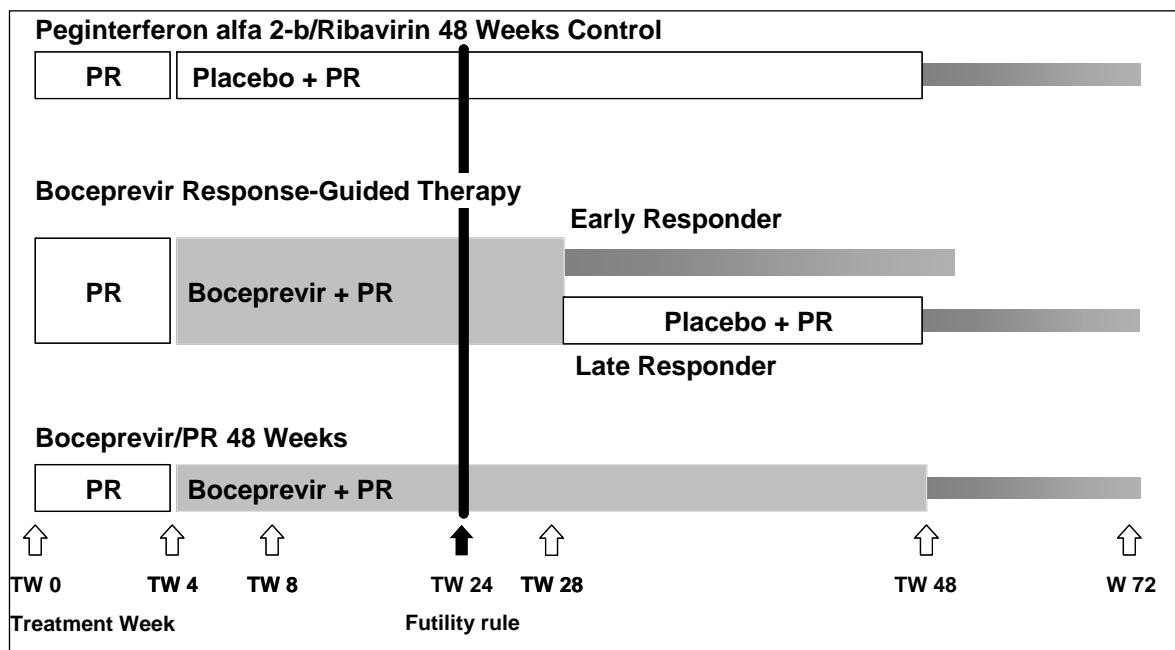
Peginterferon alfa 2-b/Ribavirin 48 Weeks Control

PR

Placebo + PR

Boceprevir Response-Guided Therapy

Early Responder

PR

Boceprevir + PR

Placebo + PR

Late Responder

Boceprevir/PR 48 Weeks

PR

Boceprevir + PR

TW 0

TW 4

TW 8

TW 24

TW 28

TW 48

W 72

Treatment Week

Futility rule